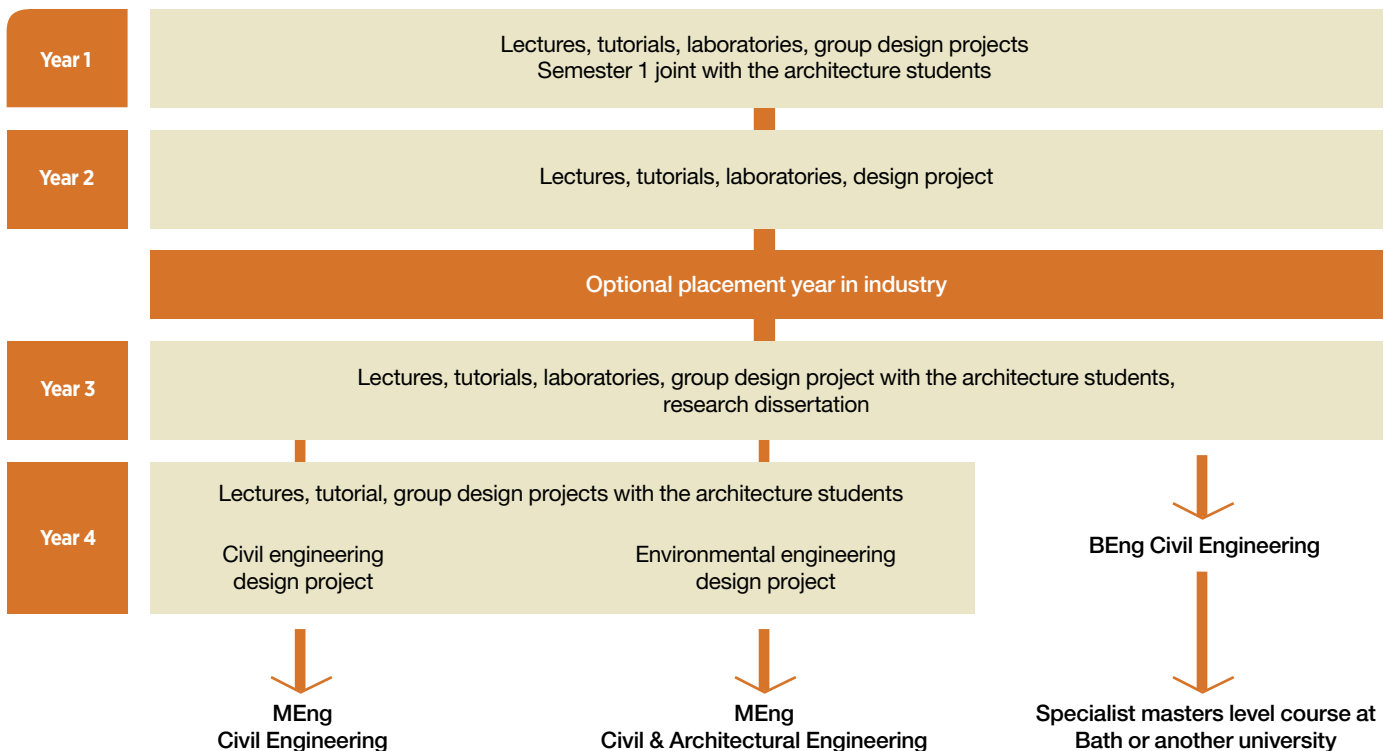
Year 1

Lectures, tutorials, laboratories, group design projects
Semester 1 joint with the architecture students

Year 2

Lectures, tutorials, laboratories, design project

Optional placement year in industry

Year 3

Lectures, tutorials, laboratories, group design project with the architecture students, research dissertation

Year 4

Lectures, tutorial, group design projects with the architecture students

Civil engineering design project

Environmental engineering design project

BEng Civil Engineering

MEng
Civil Engineering

MEng
Civil & Architectural Engineering

Specialist masters level course at Bath or another university